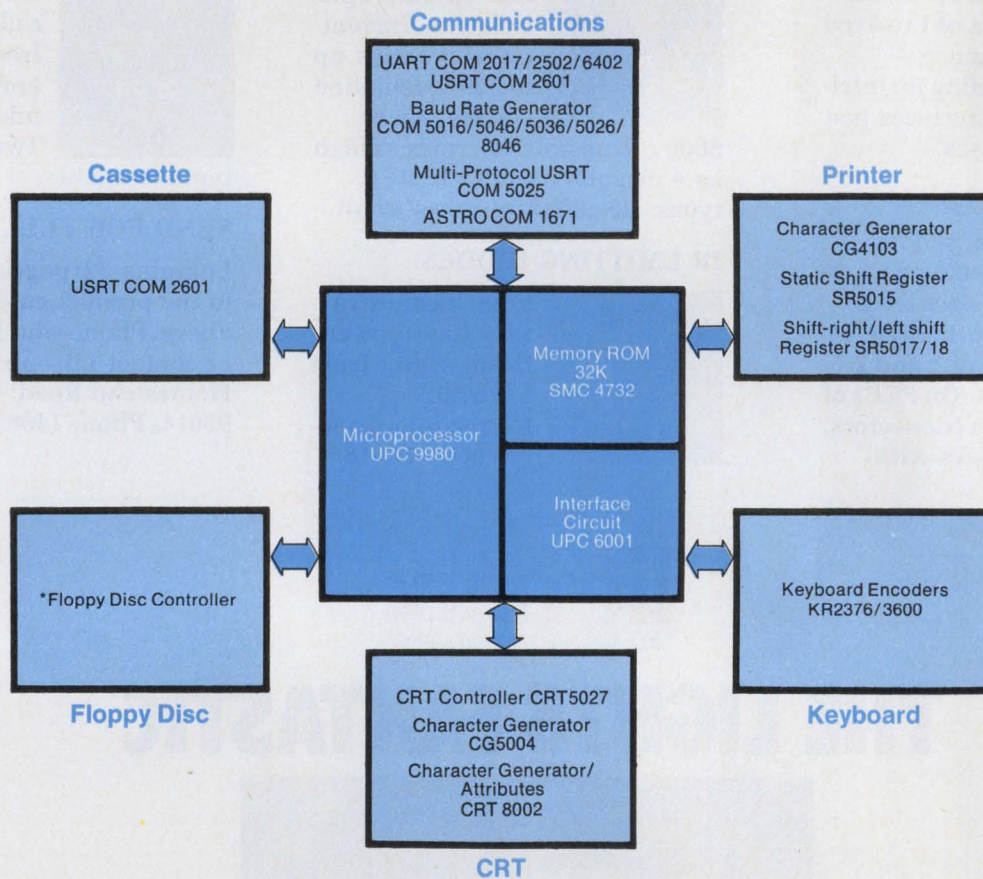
Communications

UART COM 2017/2502/6402
USRT COM 2601
Baud Rate Generator
COM 5016/5046/5036/5026/8046
Multi-Protocol USRT
COM 5025
ASTRO COM 1671

Cassette

USRT COM 2601

Printer

Character Generator
CG4103
Static Shift Register
SR5015
Shift-right/left shift
Register SR5017/18

Microprocessor
UPC 9980

Memory ROM
32K
SMC 4732

Interface
Circuit
UPC 6001

*Floppy Disc Controller

Keyboard Encoders
KR2376/3600

Floppy Disc

CRT Controller CRT5027
Character Generator
CG5004
Character Generator/
Attributes
CRT 8002

Keyboard

CRT